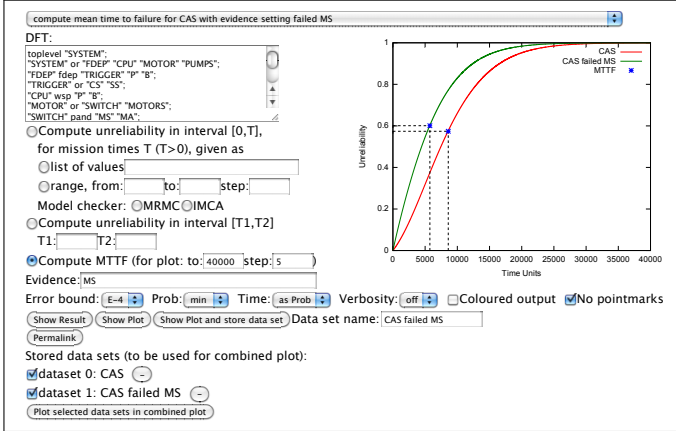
compute mean time to failure for CAS with evidence setting failed MS

DFT:

toplevel "SYSTEM";
"SYSTEM" or "FDEP" "CPU" "MOTOR" "PUMPS";
"FDEP" fdep "TRIGGER" "P" "B";
"TRIGGER" or "CS" "SS";
"CPU" wsp "P" "B";
"MOTOR" or "SWITCH" "MOTORS";
"SWITCH" pand "MS" "MA";

Compute unreliability in interval [0,T], for mission times T (T>0), given as

list of values

range, from: to: step:

Model checker: MRMC IMCA

Compute unreliability in interval [T1,T2]

T1: T2:

Compute MTTF (for plot: to: 40000 step: 5 )

Evidence: MS

Error bound: E-4 Prob: min Time: as Prob Verbosity: off Coloured output No pointmarks

Show Result Show Plot Show Plot and store data set Data set name: CAS failed MS

Permalink

Stored data sets (to be used for combined plot):

dataset 0: CAS –

dataset 1: CAS failed MS –

Plot selected data sets in combined plot

CAS
CAS failed MS
MTTF

Unreliability

1
0.8
0.6
0.4
0.2
0

0 5000 10000 15000 20000 25000 30000 35000 40000

Time Units